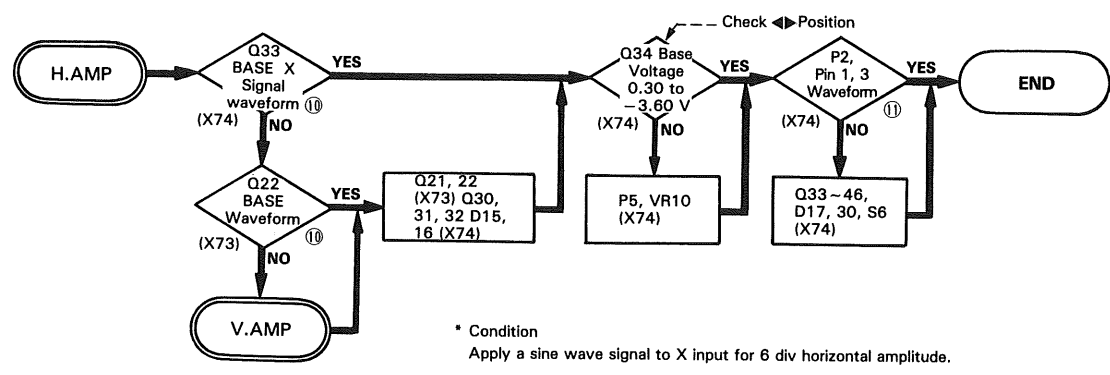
H.AMP

Q33 BASE X Signal waveform ⑩

(X74)

YES

NO

Q22 BASE Waveform ⑩

(X73)

YES

NO

V.AMP

Q21, 22 (X73) Q30, 31, 32 D15, 16 (X74)

Check ◀▶ Position

Q34 Base Voltage 0.30 to −3.60 V

(X74)

YES

NO

P5, VR10 (X74)

P2, Pin 1, 3 Waveform ⑪

(X74)

YES

NO

Q33~46, D17, 30, S6 (X74)

END

* Condition
Apply a sine wave signal to X input for 6 div horizontal amplitude.